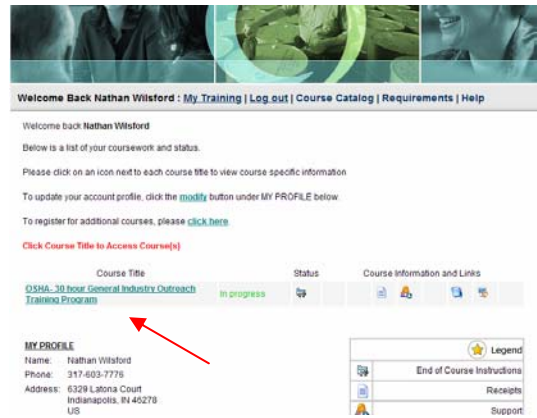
Welcome Back Nathan Wilsford : My Training | Log out | Course Catalog | Requirements | Help

Welcome back Nathan Wilsford

Below is a list of your coursework and status.

Please click on an icon next to each course title to view course specific information

To update your account profile, click the modify button under MY PROFILE below.

To register for additional courses, please click here

Click Course Title to Access Course(s)

| Course Title | Status | Course Information and Links |
|---|---|---|
| OSHA - 30 hour General Industry Outreach Training Program | In progress | |

MY PROFILE
Name: Nathan Wilsford
Phone: 317-603-7776
Address: 6329 Latona Court
Indianapolis, IN 46278
US

Legend
End of Course Instructions
Receipts
Support